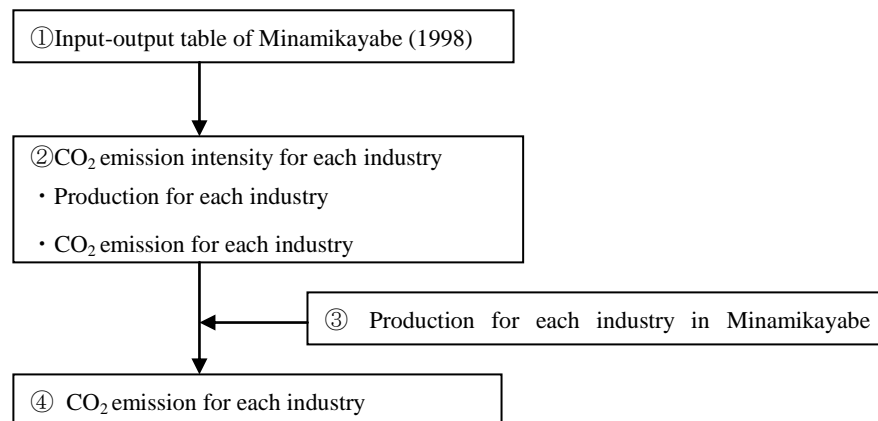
①Input-output table of Minamikayabe (1998)

②$CO_2$ emission intensity for each industry

・Production for each industry

・$CO_2$ emission for each industry

③ Production for each industry in Minamikayabe

④ $CO_2$ emission for each industry